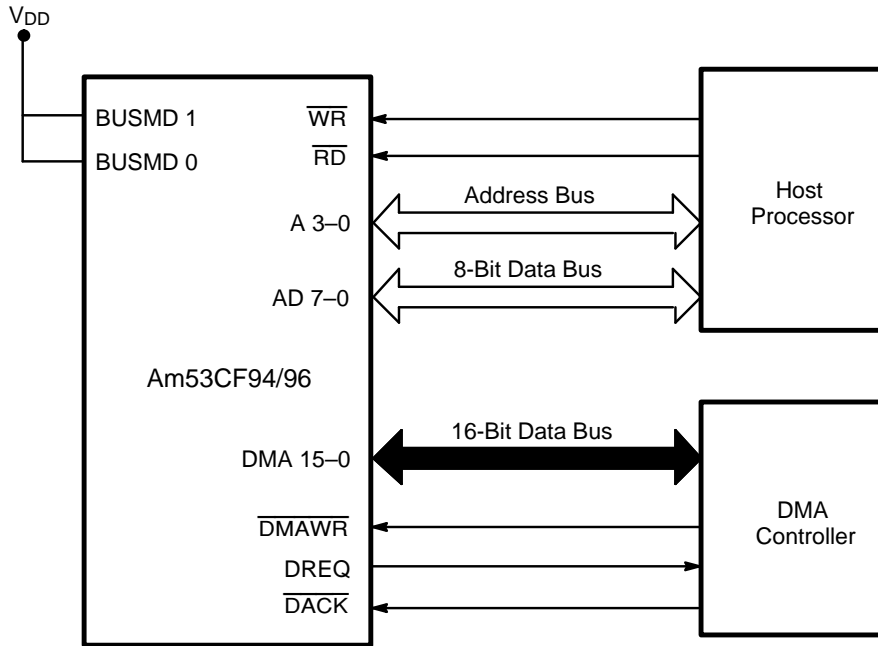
$V_{DD}$

BUSMD 1
BUSMD 0

$\overline{WR}$
$\overline{RD}$

A 3–0
AD 7–0

Am53CF94/96

DMA 15–0

$\overline{DMAWR}$
DREQ
$\overline{DACK}$

Address Bus
8-Bit Data Bus
16-Bit Data Bus

Host Processor

DMA Controller